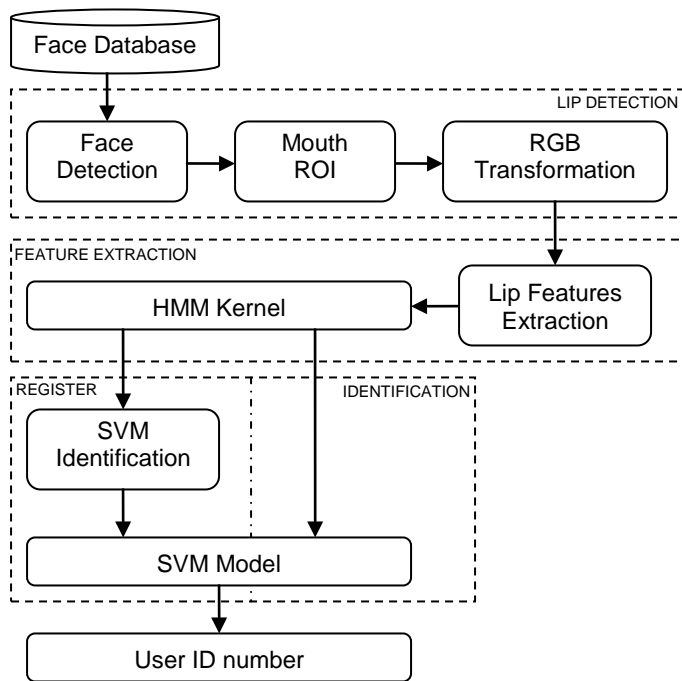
Face Database

LIP DETECTION

Face Detection

Mouth ROI

RGB Transformation

FEATURE EXTRACTION

HMM Kernel

Lip Features Extraction

REGISTER

IDENTIFICATION

SVM Identification

SVM Model

User ID number